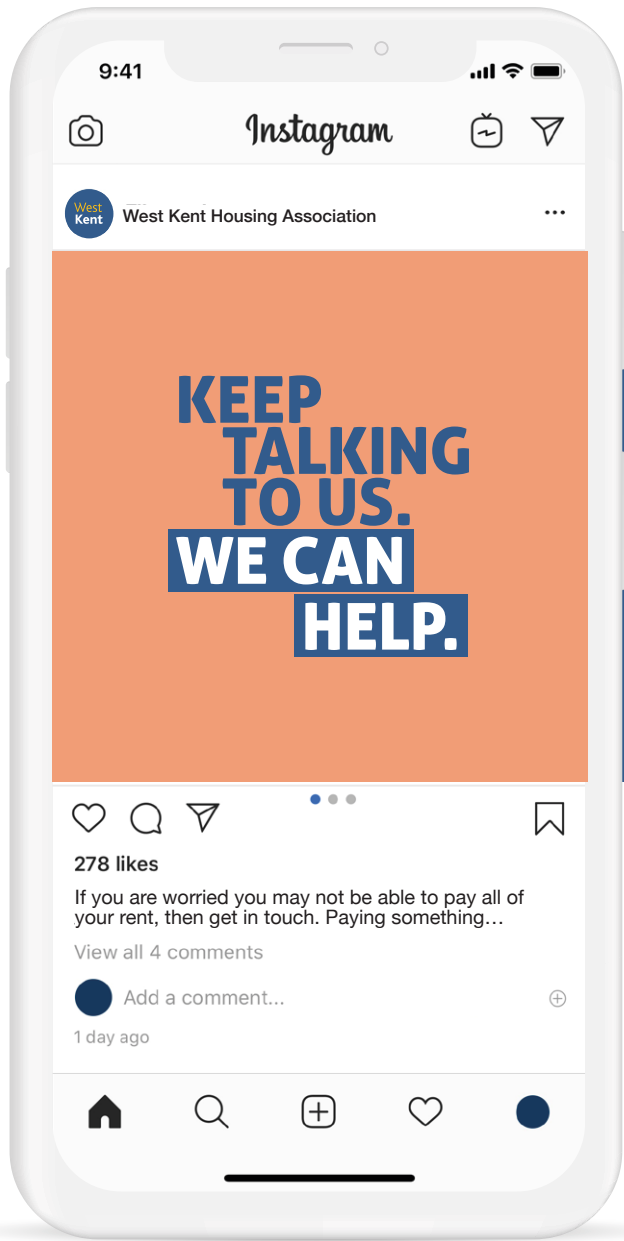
9:41

Instagram

West Kent

West Kent Housing Association

KEEP TALKING TO US. WE CAN HELP.

278 likes

If you are worried you may not be able to pay all of your rent, then get in touch. Paying something…

View all 4 comments

Add a comment...

1 day ago